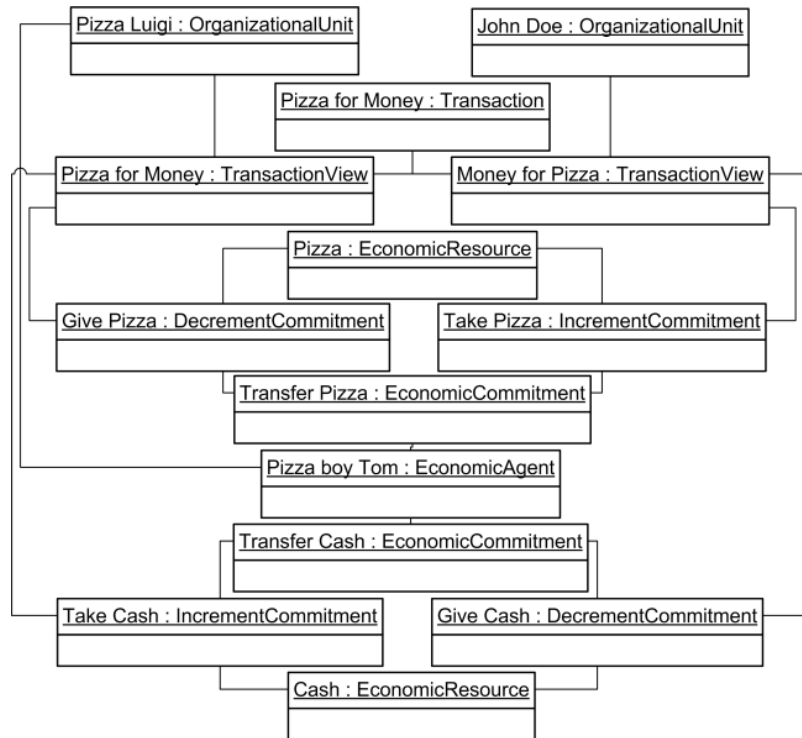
Pizza Luigi : OrganizationalUnit

John Doe : OrganizationalUnit

Pizza for Money : Transaction

Pizza for Money : TransactionView

Money for Pizza : TransactionView

Pizza : EconomicResource

Give Pizza : DecrementCommitment

Take Pizza : IncrementCommitment

Transfer Pizza : EconomicCommitment

Pizza boy Tom : EconomicAgent

Transfer Cash : EconomicCommitment

Take Cash : IncrementCommitment

Give Cash : DecrementCommitment

Cash : EconomicResource